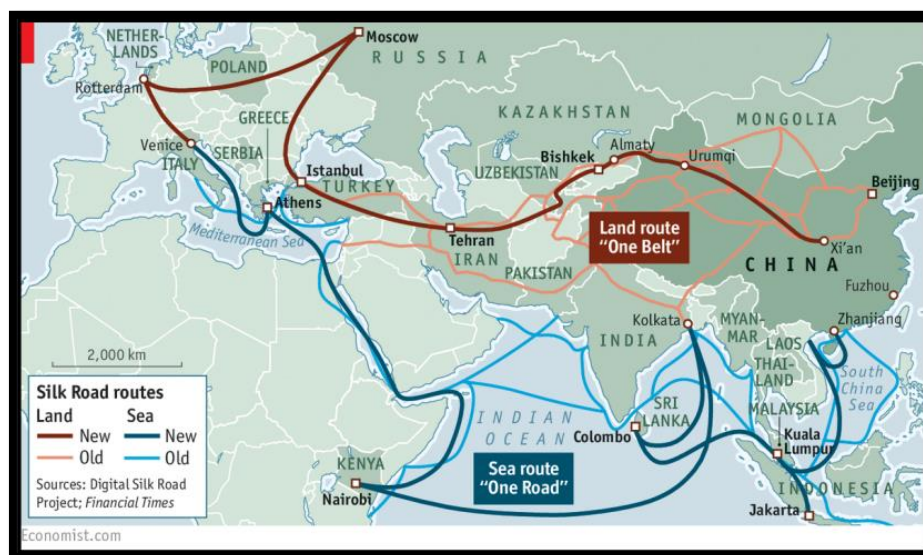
NETHERLANDS
Moscow
RUSSIA
POLAND
Rotterdam
GREECE
KAZAKHSTAN
MONGOLIA
Venice
ITALY
SERBIA
Istanbul
TURKEY
UZBEKISTAN
Bishkek
Almaty
Urumqi
Beijing
Athens
Mediterranean Sea
Tehran
IRAN
Land route "One Belt"
Xi'an
CHINA
PAKISTAN
Fuzhou
Kolkata
INDIA
MYANMAR
Zhanjiang
LAOS
THAILAND
South China Sea
2,000 km
Silk Road routes
Land
New
Old
Sea
New
Old
INDIAN OCEAN
Colombo
SRI LANKA
MALAYSIA
Kuala Lumpur
KENYA
Sea route "One Road"
Nairobi
INDONESIA
Jakarta
Sources: Digital Silk Road Project; Financial Times
Economist.com